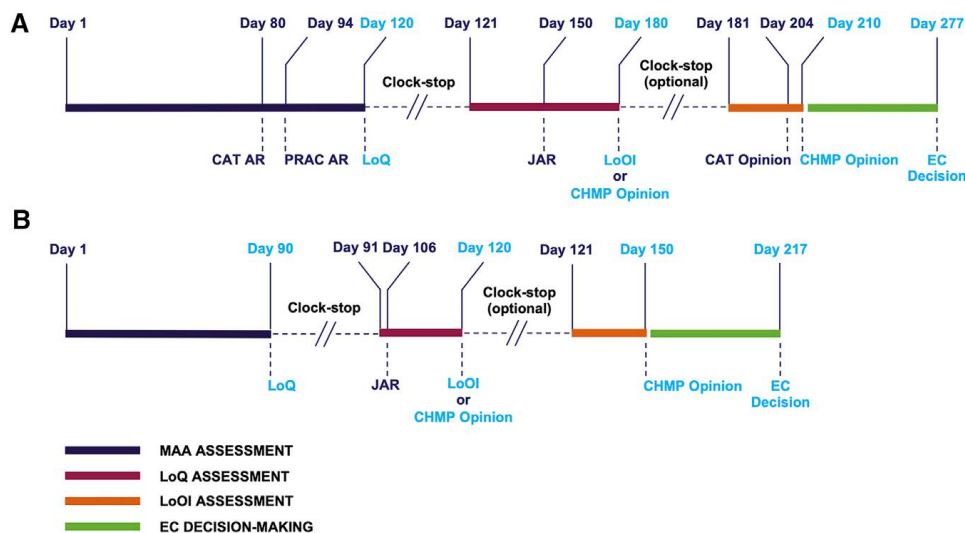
A

Day 1 Day 80 Day 94 Day 120 Day 121 Day 150 Day 180 Day 181 Day 204 Day 210 Day 277

Clock-stop

Clock-stop (optional)

CAT AR PRAC AR LoQ JAR LoOI or CHMP Opinion CAT Opinion CHMP Opinion EC Decision

B

Day 1 Day 90 Day 91 Day 106 Day 120 Day 121 Day 150 Day 217

Clock-stop

Clock-stop (optional)

LoQ JAR LoOI or CHMP Opinion CHMP Opinion EC Decision

MAA ASSESSMENT
LoQ ASSESSMENT
LoOI ASSESSMENT
EC DECISION-MAKING